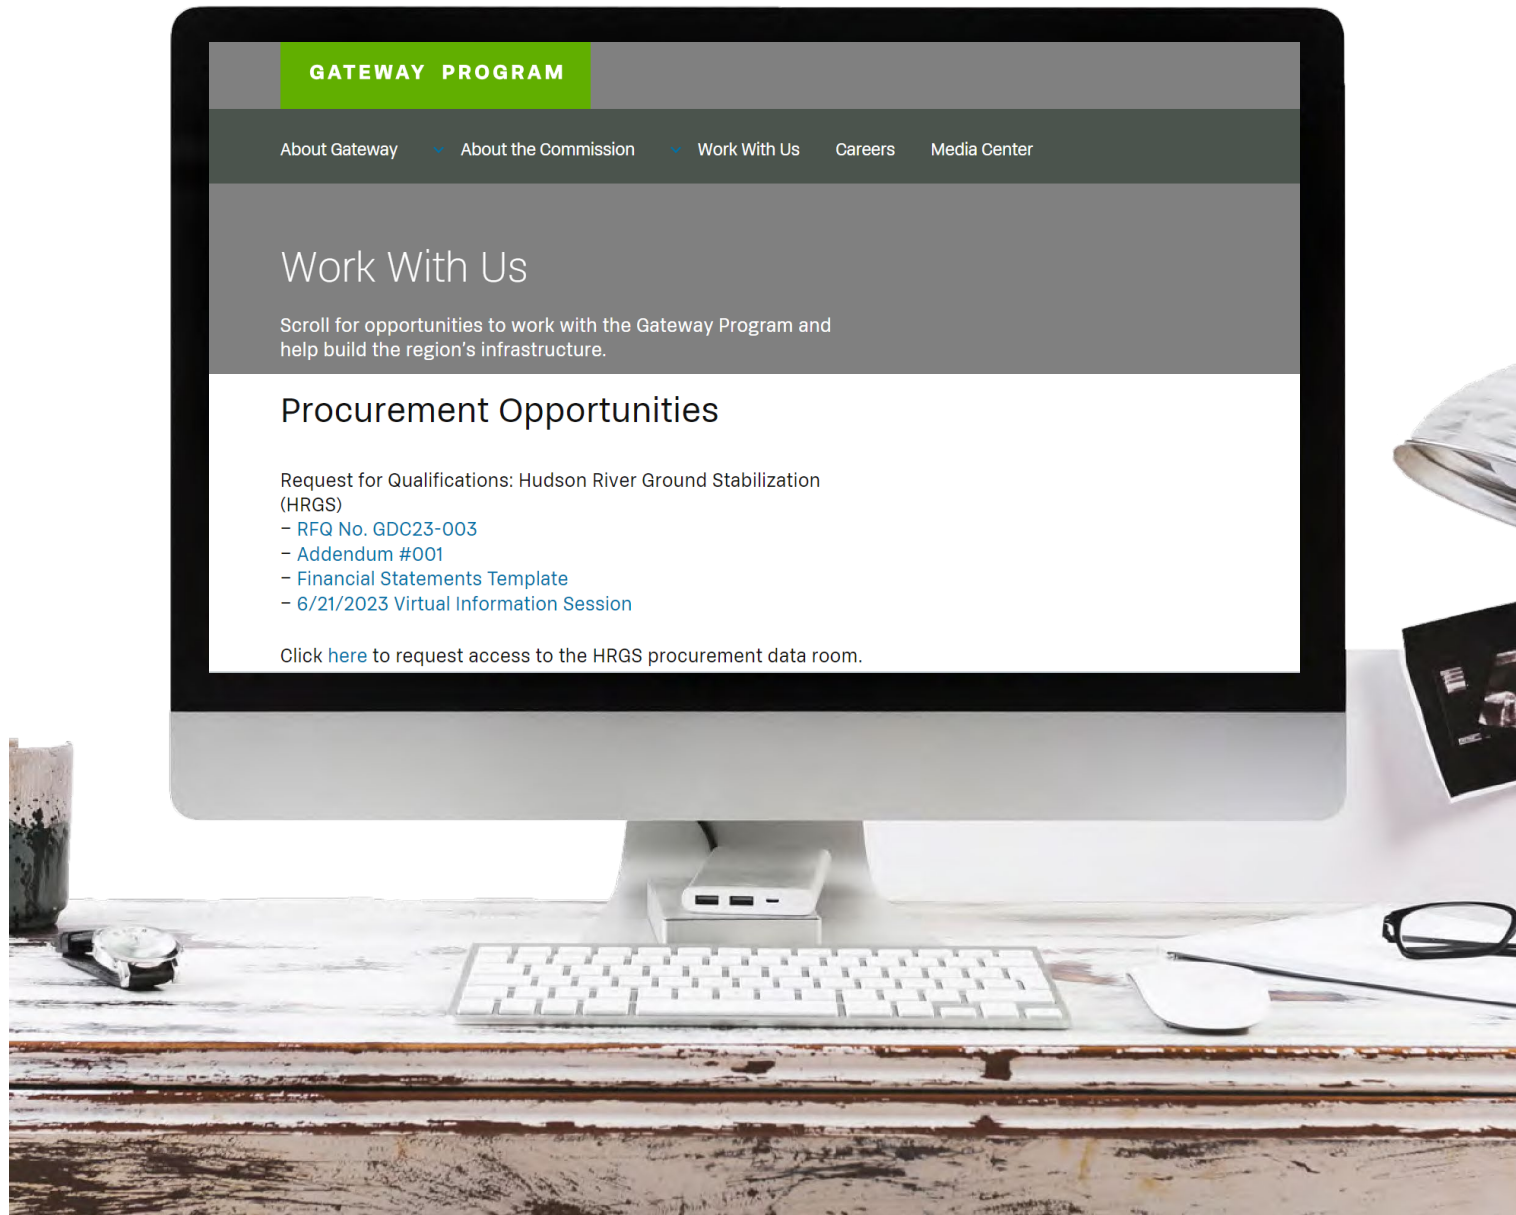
GATEWAY PROGRAM

About Gateway About the Commission Work With Us Careers Media Center

Work With Us

Scroll for opportunities to work with the Gateway Program and help build the region's infrastructure.

Procurement Opportunities

Request for Qualifications: Hudson River Ground Stabilization (HRGS)
– RFQ No. GDC23-003
– Addendum #001
– Financial Statements Template
– 6/21/2023 Virtual Information Session

Click here to request access to the HRGS procurement data room.